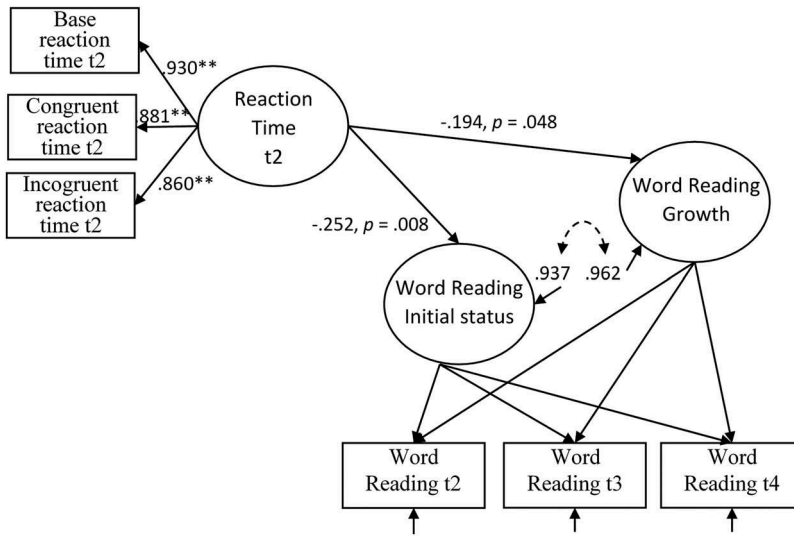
Base reaction time t2

Congruent reaction time t2

Incogruent reaction time t2

.930**

.881**

.860**

Reaction Time t2

-.194, $p$ = .048

-.252, $p$ = .008

Word Reading Growth

.937

.962

Word Reading Initial status

Word Reading t2

Word Reading t3

Word Reading t4